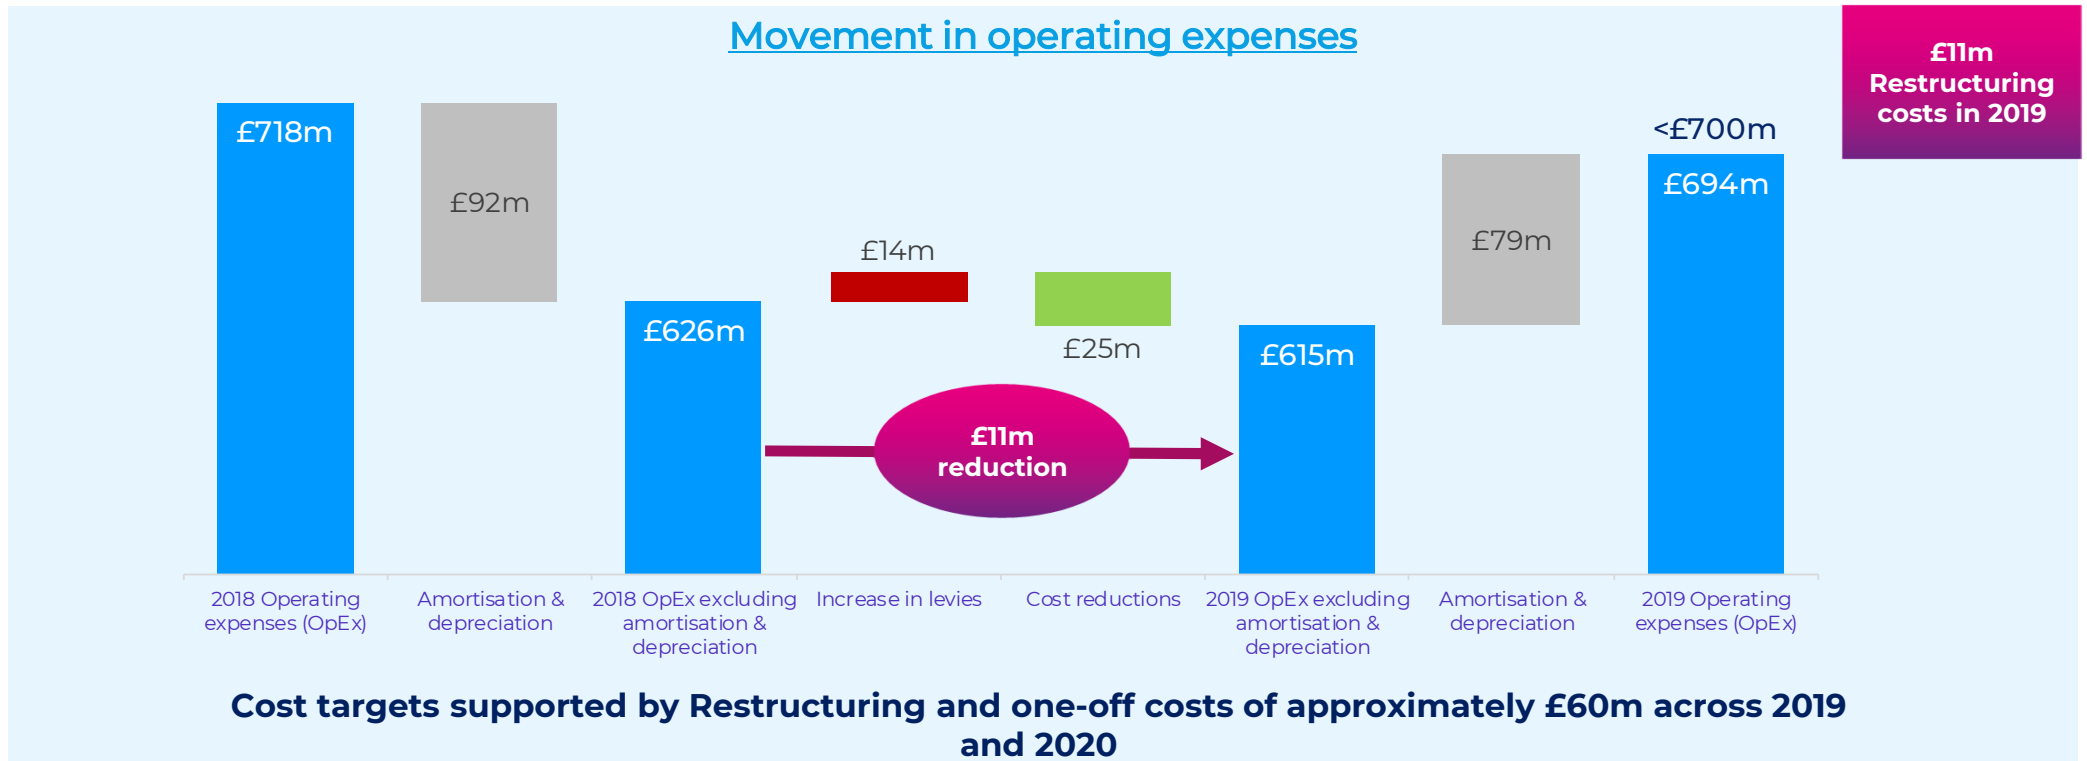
Movement in operating expenses

£11m Restructuring costs in 2019

£718m

£92m

£626m

£14m

£25m

£11m reduction

£615m

£79m

<£700m

£694m

2018 Operating expenses (OpEx)

Amortisation & depreciation

2018 OpEx excluding amortisation & depreciation

Increase in levies

Cost reductions

2019 OpEx excluding amortisation & depreciation

Amortisation & depreciation

2019 Operating expenses (OpEx)

Cost targets supported by Restructuring and one-off costs of approximately £60m across 2019 and 2020